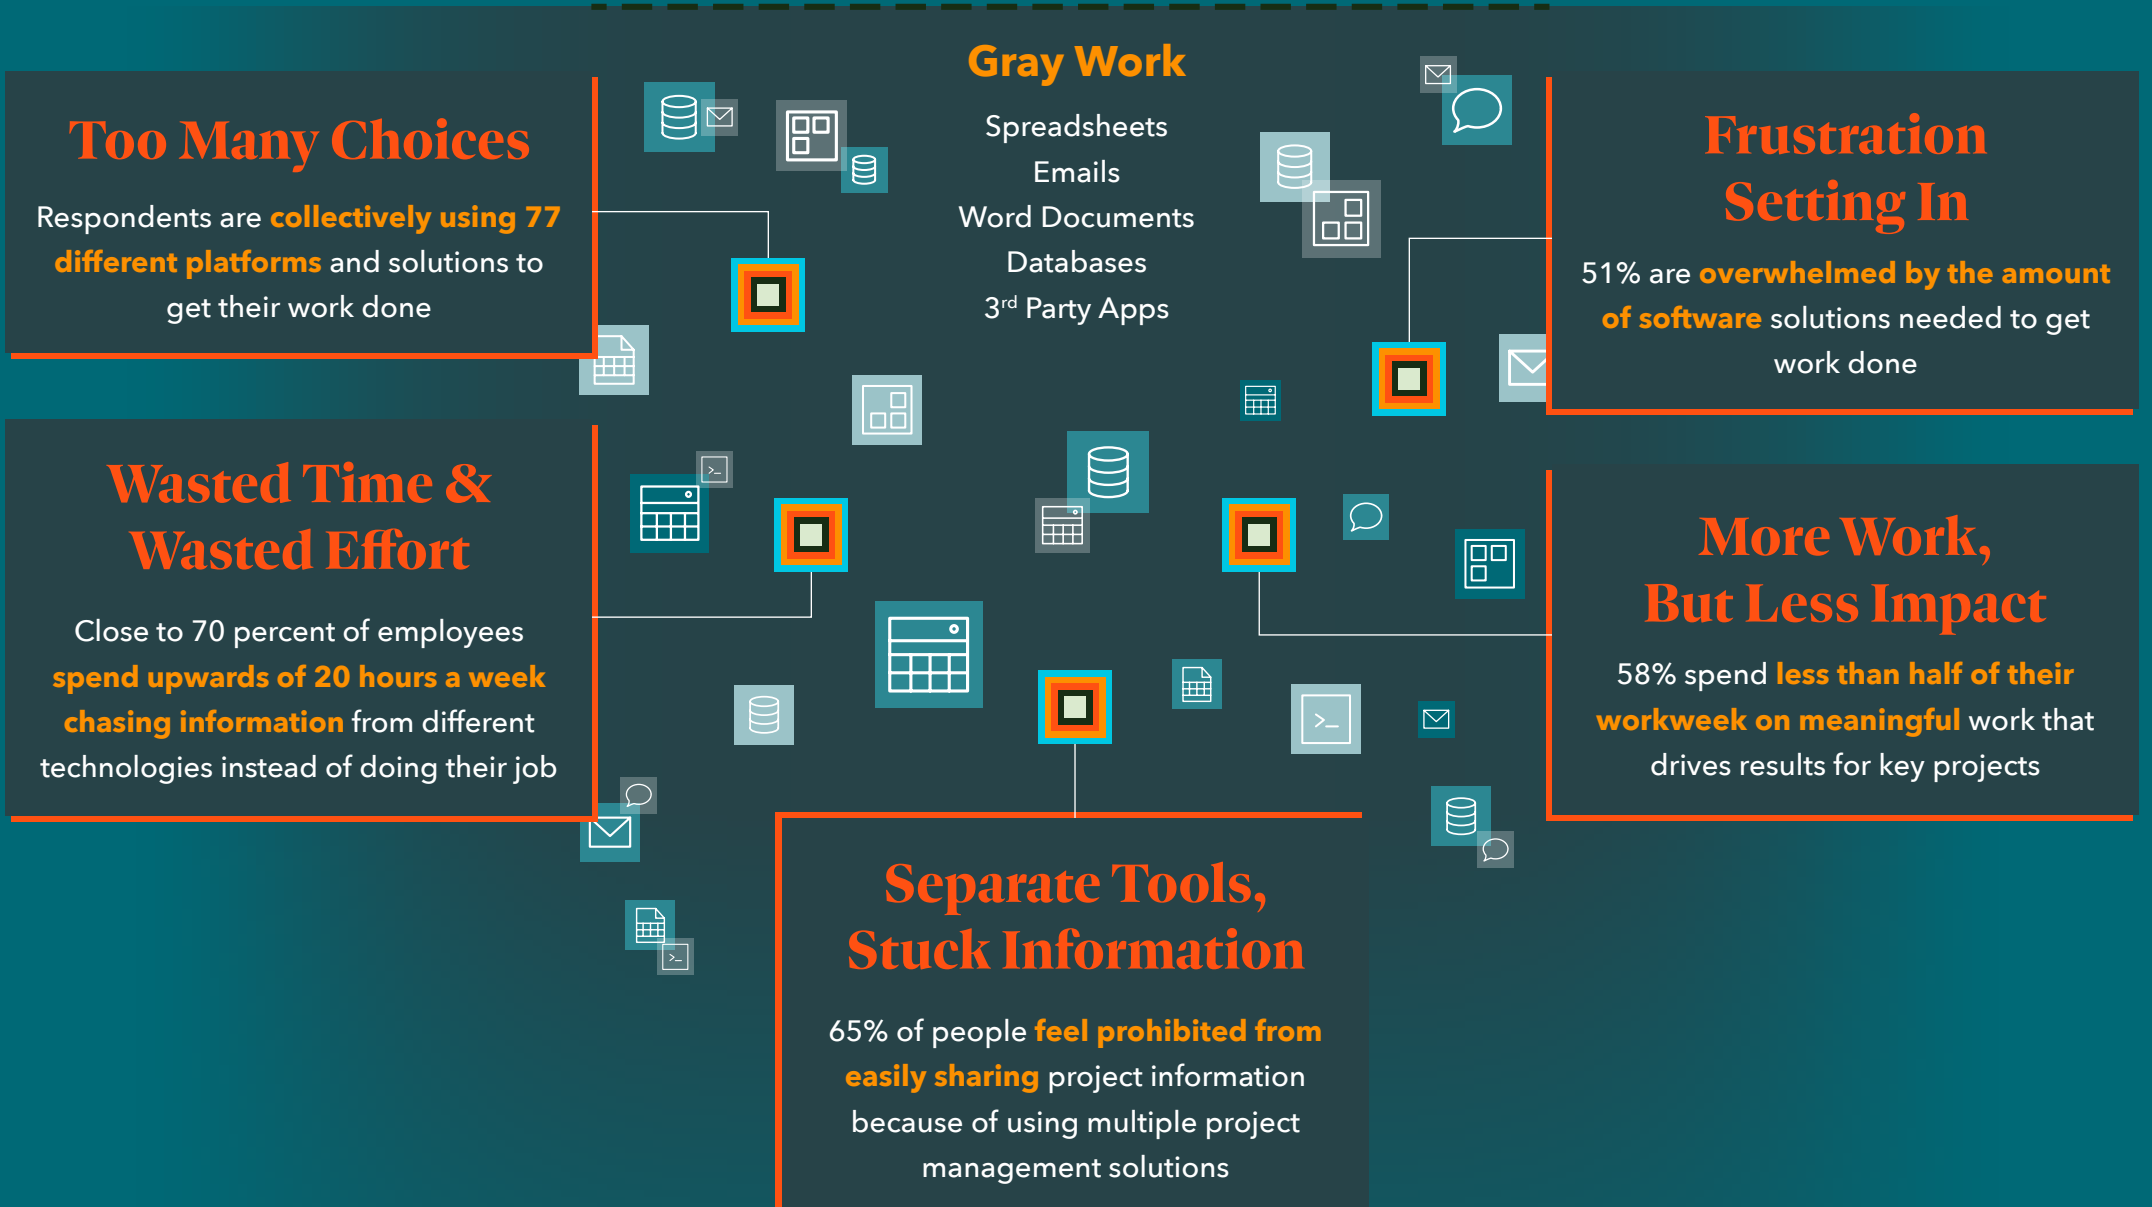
Gray Work

Spreadsheets
Emails
Word Documents
Databases
3$^{rd}$ Party Apps

Too Many Choices

Respondents are collectively using 77 different platforms and solutions to get their work done

Frustration Setting In

51% are overwhelmed by the amount of software solutions needed to get work done

Wasted Time & Wasted Effort

Close to 70 percent of employees spend upwards of 20 hours a week chasing information from different technologies instead of doing their job

More Work, But Less Impact

58% spend less than half of their workweek on meaningful work that drives results for key projects

Separate Tools, Stuck Information

65% of people feel prohibited from easily sharing project information because of using multiple project management solutions